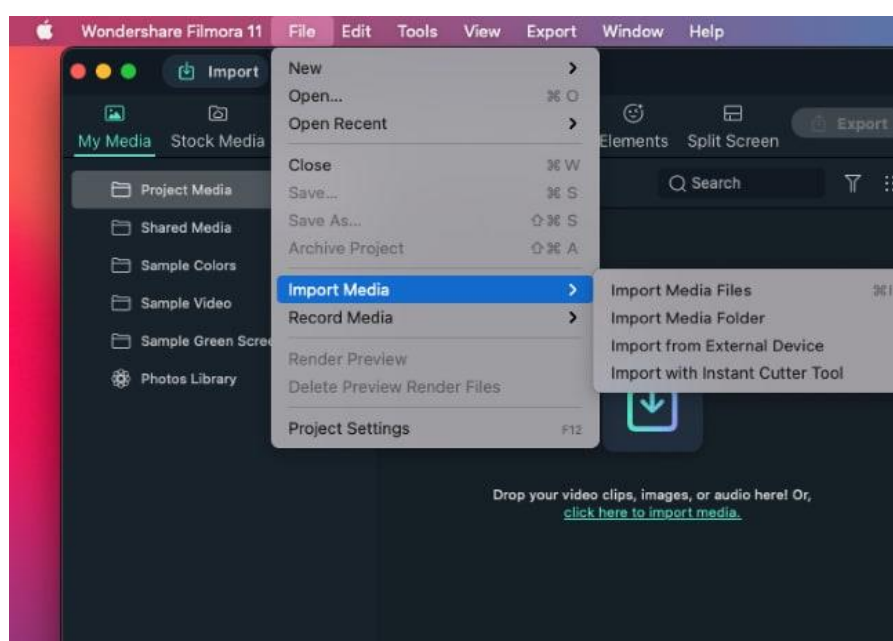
Wondershare Filmora 11 File Edit Tools View Export Window Help

Import

My Media Stock Media

Project Media
Shared Media
Sample Colors
Sample Video
Sample Green Scre
Photos Library

New >
Open... ⌘O
Open Recent >
Close ⌘W
Save... ⌘S
Save As... ⇧⌘S
Archive Project ⇧⌘A
Import Media >
Record Media >
Render Preview
Delete Preview Render Files
Project Settings F12

Import Media Files ⌘I
Import Media Folder
Import from External Device
Import with Instant Cutter Tool

Elements Split Screen Export

Search

Drop your video clips, images, or audio here! Or, click here to import media.